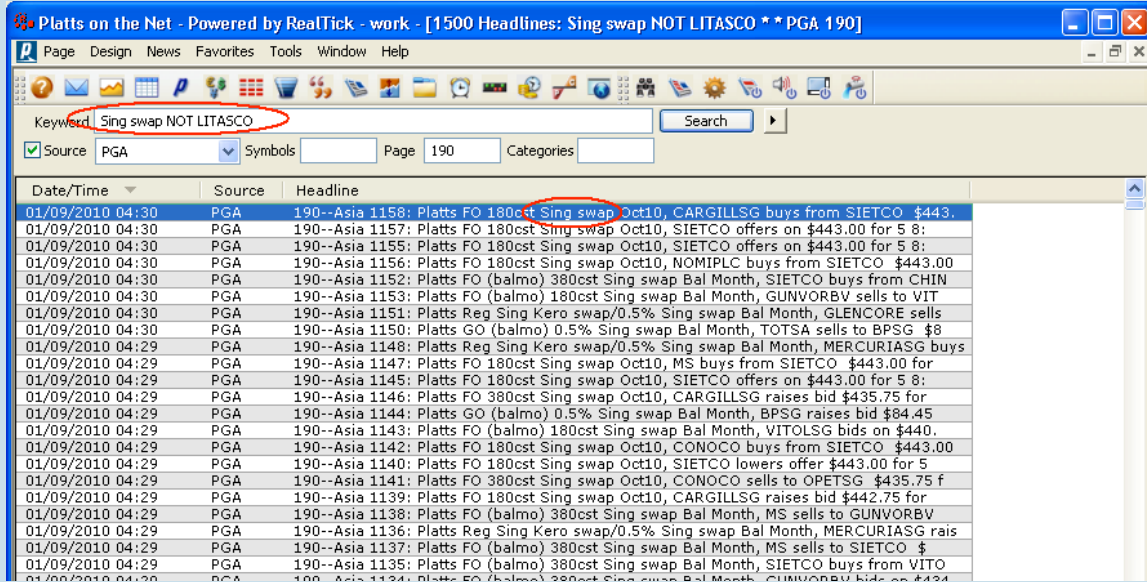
Platts on the Net - Powered by RealTick - work - [1500 Headlines: Sing swap NOT LITASCO * * PGA 190]

Page Design News Favorites Tools Window Help

Keyword Sing swap NOT LITASCO Search
Source PGA Symbols Page 190 Categories

| Date/Time | Source | Headline |
|---|---|---|
| 01/09/2010 04:30 | PGA | 190--Asia 1158: Platts FO 180cst Sing swap Oct10, CARGILLSG buys from SIETCO $443. |
| 01/09/2010 04:30 | PGA | 190--Asia 1157: Platts FO 180cst Sing swap Oct10, SIETCO offers on $443.00 for 5 8: |
| 01/09/2010 04:30 | PGA | 190--Asia 1155: Platts FO 180cst Sing swap Oct10, SIETCO offers on $443.00 for 5 8: |
| 01/09/2010 04:30 | PGA | 190--Asia 1156: Platts FO 180cst Sing swap Oct10, NOMIPLC buys from SIETCO $443.00 |
| 01/09/2010 04:30 | PGA | 190--Asia 1152: Platts FO (balmo) 380cst Sing swap Bal Month, SIETCO buys from CHIN |
| 01/09/2010 04:30 | PGA | 190--Asia 1153: Platts FO (balmo) 180cst Sing swap Bal Month, GUNVORBV sells to VIT |
| 01/09/2010 04:30 | PGA | 190--Asia 1151: Platts Reg Sing Kero swap/0.5% Sing swap Bal Month, GLENCORE sells |
| 01/09/2010 04:30 | PGA | 190--Asia 1150: Platts GO (balmo) 0.5% Sing swap Bal Month, TOTSA sells to BPSG $8 |
| 01/09/2010 04:29 | PGA | 190--Asia 1148: Platts Reg Sing Kero swap/0.5% Sing swap Bal Month, MERCURIASG buys |
| 01/09/2010 04:29 | PGA | 190--Asia 1147: Platts FO 180cst Sing swap Oct10, MS buys from SIETCO $443.00 for |
| 01/09/2010 04:29 | PGA | 190--Asia 1145: Platts FO 180cst Sing swap Oct10, SIETCO offers on $443.00 for 5 8: |
| 01/09/2010 04:29 | PGA | 190--Asia 1146: Platts FO 380cst Sing swap Oct10, CARGILLSG raises bid $435.75 for |
| 01/09/2010 04:29 | PGA | 190--Asia 1144: Platts GO (balmo) 0.5% Sing swap Bal Month, BPSG raises bid $84.45 |
| 01/09/2010 04:29 | PGA | 190--Asia 1143: Platts FO (balmo) 180cst Sing swap Bal Month, VITOLSG bids on $440. |
| 01/09/2010 04:29 | PGA | 190--Asia 1142: Platts FO 180cst Sing swap Oct10, CONOCO buys from SIETCO $443.00 |
| 01/09/2010 04:29 | PGA | 190--Asia 1140: Platts FO 180cst Sing swap Oct10, SIETCO lowers offer $443.00 for 5 |
| 01/09/2010 04:29 | PGA | 190--Asia 1141: Platts FO 380cst Sing swap Oct10, CONOCO sells to OPETSG $435.75 f |
| 01/09/2010 04:29 | PGA | 190--Asia 1139: Platts FO 180cst Sing swap Oct10, CARGILLSG raises bid $442.75 for |
| 01/09/2010 04:29 | PGA | 190--Asia 1138: Platts FO (balmo) 380cst Sing swap Bal Month, MS sells to GUNVORBV |
| 01/09/2010 04:29 | PGA | 190--Asia 1136: Platts Reg Sing Kero swap/0.5% Sing swap Bal Month, MERCURIASG rais |
| 01/09/2010 04:29 | PGA | 190--Asia 1137: Platts FO (balmo) 380cst Sing swap Bal Month, MS sells to SIETCO $ |
| 01/09/2010 04:29 | PGA | 190--Asia 1135: Platts FO (balmo) 380cst Sing swap Bal Month, SIETCO buys from VITO |
| 01/09/2010 04:29 | PGA | 190--Asia 1134: Platts FO (balmo) 380cst Sing swap Bal Month, GUNVORBV bids on $434 |